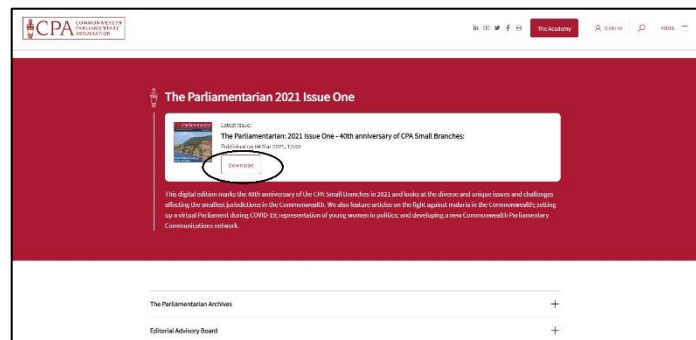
CPA COMMONWEALTH PARLIAMENTARY ASSOCIATION

in ◎ ✔ f ✉ The Academy SIGN IN MENU

The Parliamentarian 2021 Issue One

Latest Issue:
The Parliamentarian: 2021 Issue One - 40th anniversary of CPA Small Branches:
Published on 08 Mar 2021, 10:00

Download

This digital edition marks the 40th anniversary of the CPA Small Branches in 2021 and looks at the diverse and unique issues and challenges affecting the smallest jurisdictions in the Commonwealth. We also feature articles on the fight against malaria in the Commonwealth; setting up a virtual Parliament during COVID-19; representation of young women in politics; and developing a new Commonwealth Parliamentary Communications network.

The Parliamentarian Archives +

Editorial Advisory Board +